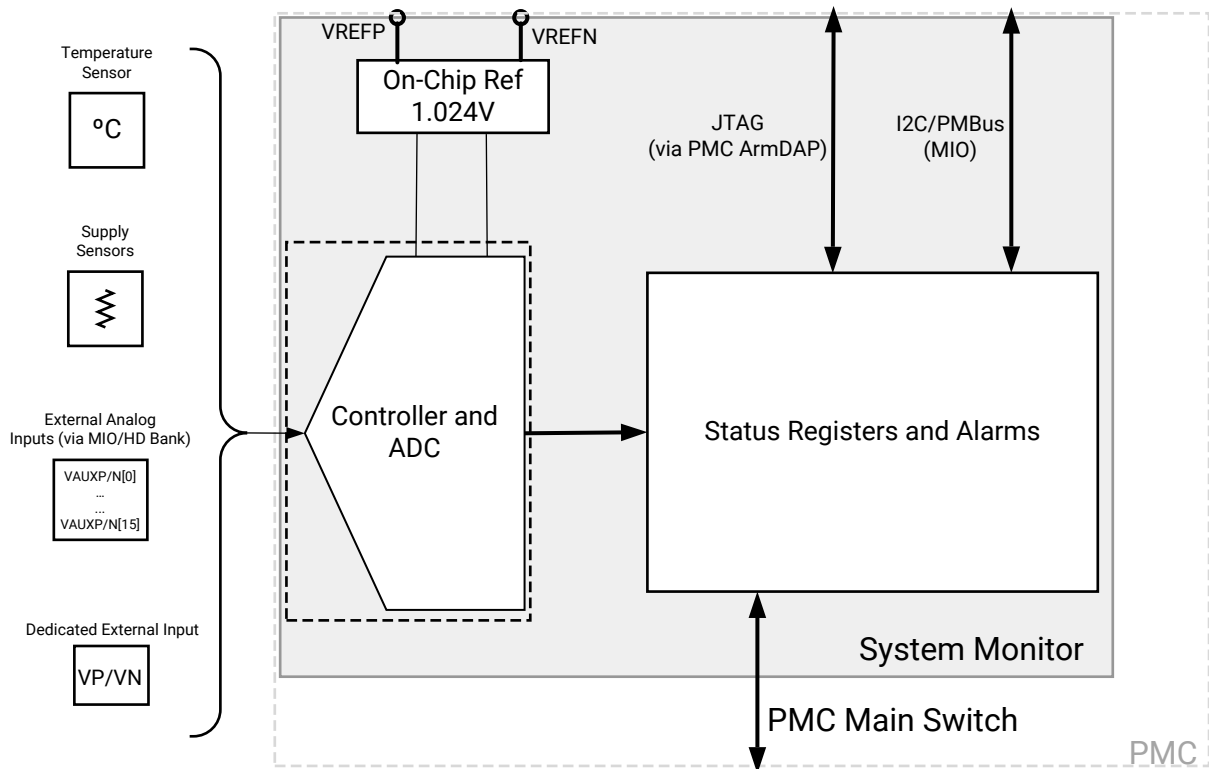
Temperature Sensor

ºC

Supply Sensors

External Analog Inputs (via MIO/HD Bank)

VAUXP/N[0]
...
...
VAUXP/N[15]

Dedicated External Input

VP/VN

VREFP

VREFN

On-Chip Ref
1.024V

JTAG
(via PMC ArmDAP)

I2C/PMBus
(MIO)

Controller and ADC

Status Registers and Alarms

System Monitor

PMC Main Switch

PMC